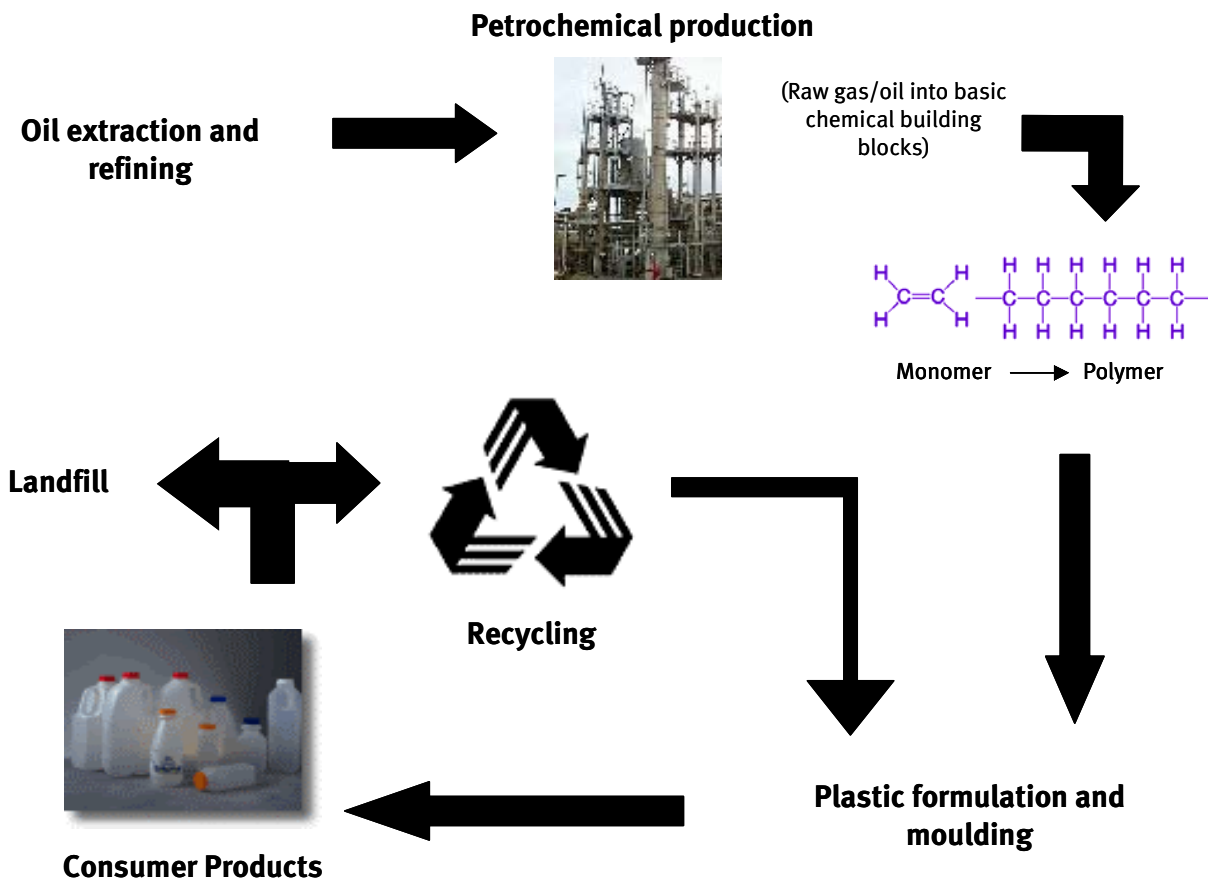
Petrochemical production

Oil extraction and refining

(Raw gas/oil into basic chemical building blocks)

H H H H H H H H H H
C=C —C—C—C—C—C—C—
H H H H H H H H H H

Monomer → Polymer

Landfill

Recycling

Plastic formulation and moulding

Consumer Products